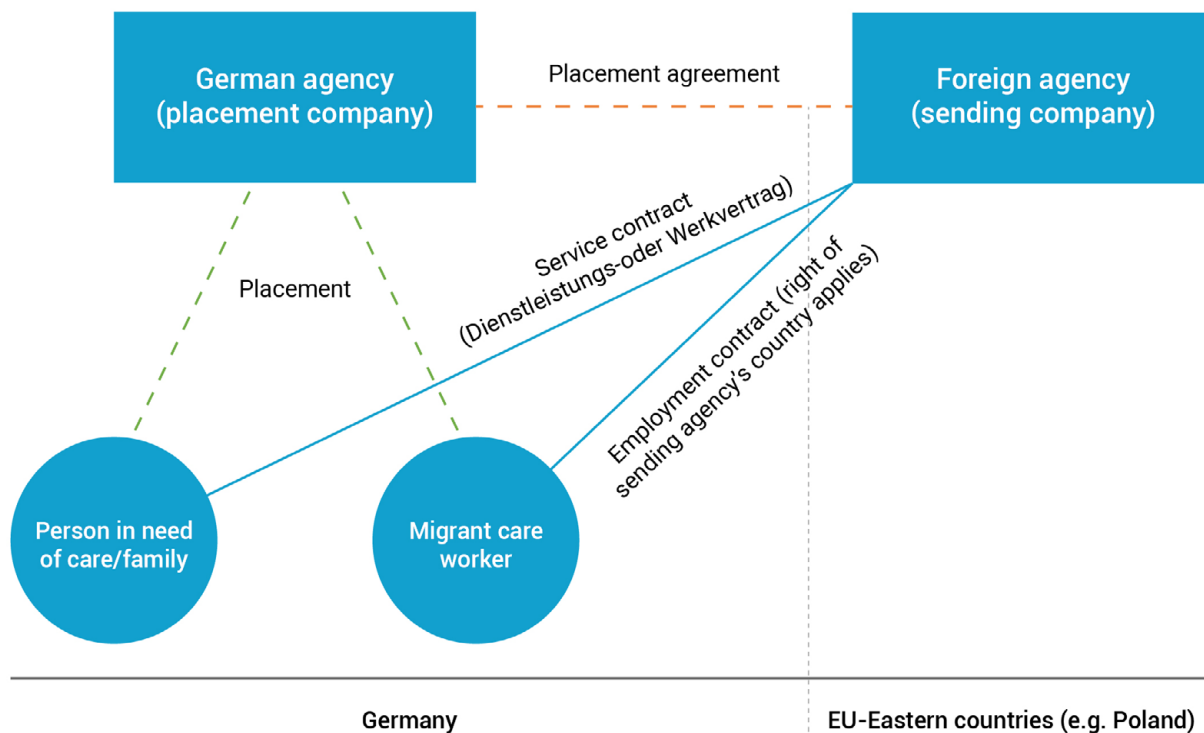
German agency (placement company)

Placement agreement

Foreign agency (sending company)

Placement

Service contract (Dienstleistungs-oder Werkvertrag)

Employment contract (right of sending agency's country applies)

Person in need of care/family

Migrant care worker

Germany

EU-Eastern countries (e.g. Poland)